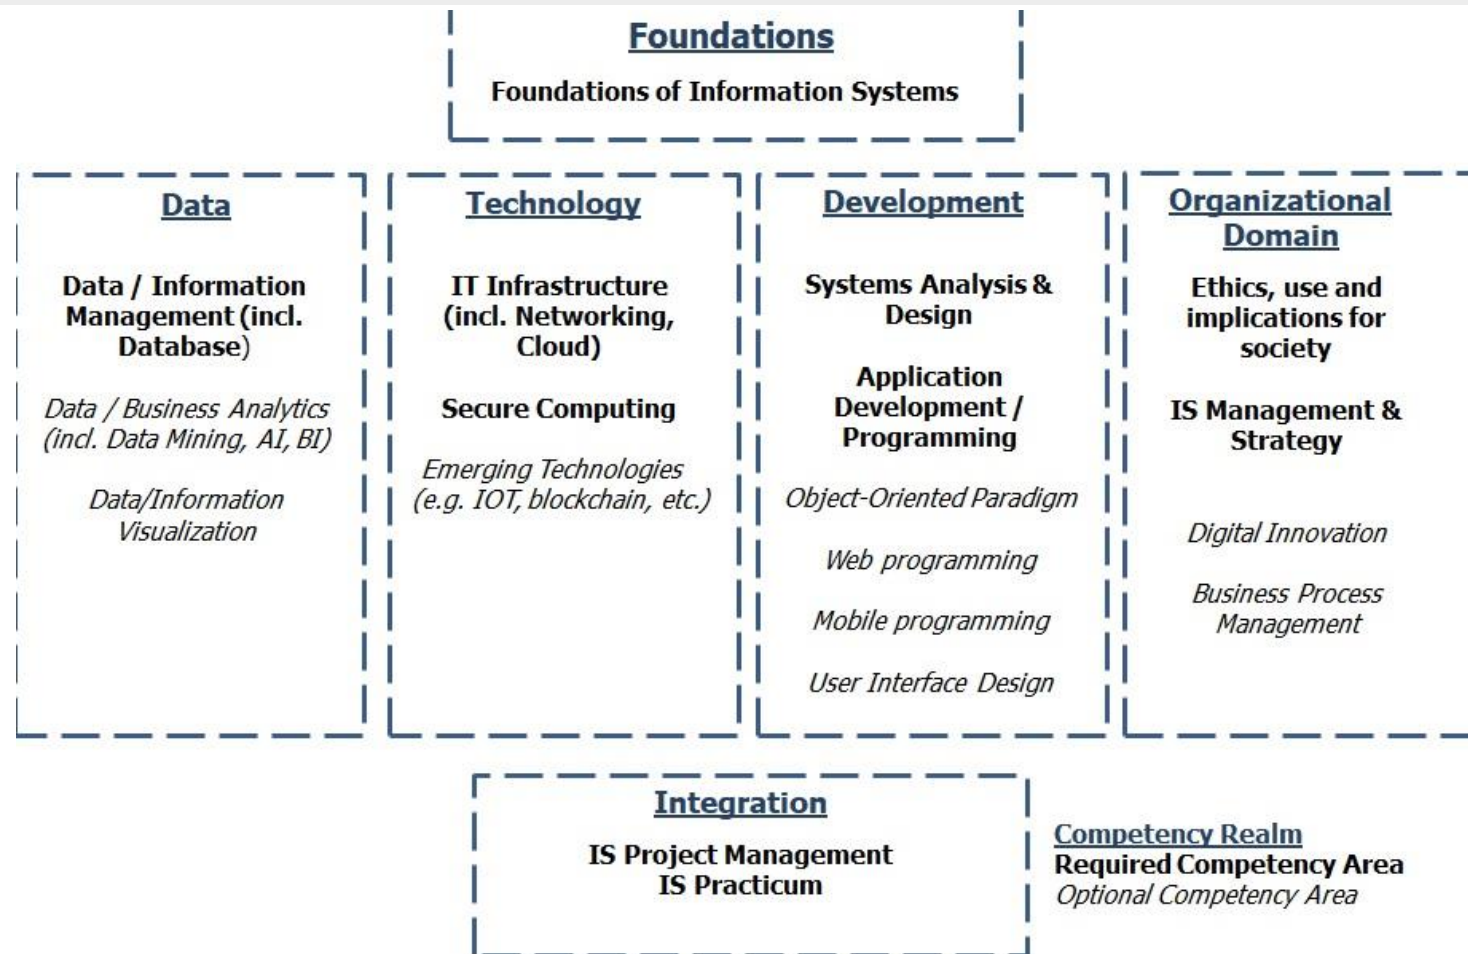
Foundations

Foundations of Information Systems

Data

Data / Information Management (incl. Database)

Data / Business Analytics (incl. Data Mining, AI, BI)

Data/Information Visualization

Technology

IT Infrastructure (incl. Networking, Cloud)

Secure Computing

Emerging Technologies (e.g. IOT, blockchain, etc.)

Development

Systems Analysis & Design

Application Development / Programming

Object-Oriented Paradigm

Web programming

Mobile programming

User Interface Design

Organizational Domain

Ethics, use and implications for society

IS Management & Strategy

Digital Innovation

Business Process Management

Integration

IS Project Management
IS Practicum

Competency Realm
Required Competency Area
Optional Competency Area